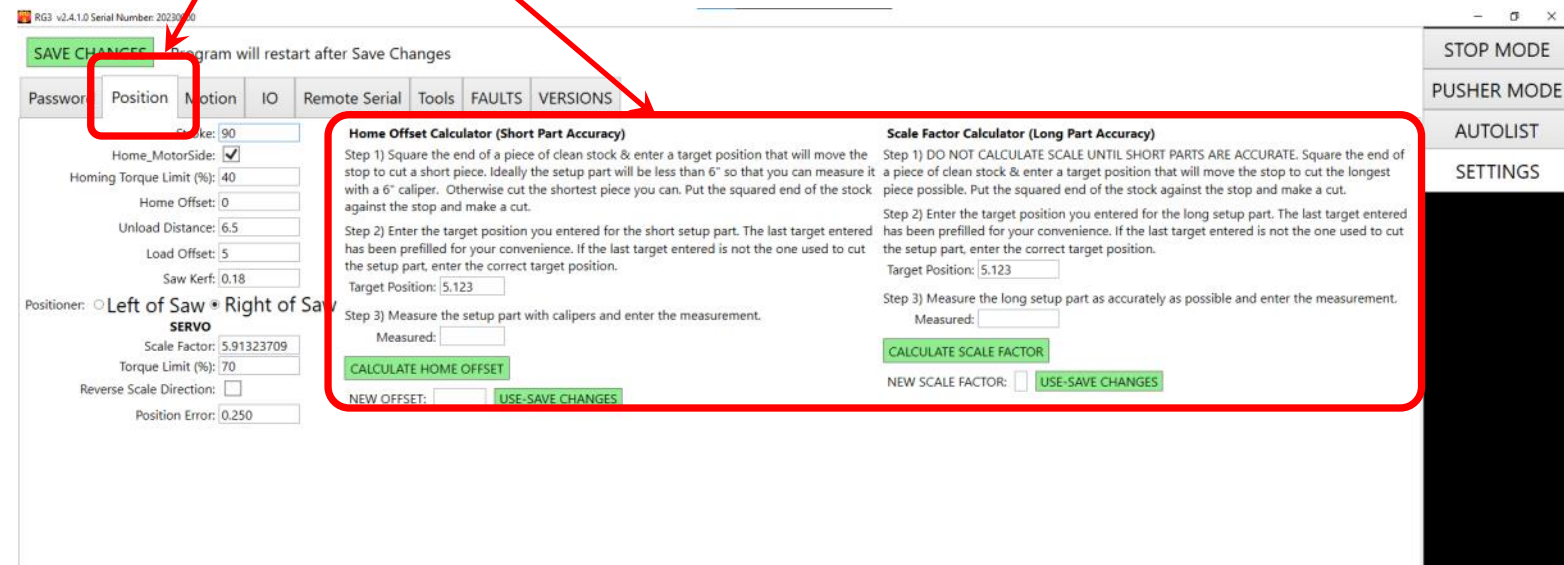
RG3 v2.4.1.0 Serial Number: 20230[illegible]

SAVE CHANGES Program will restart after Save Changes

Passwo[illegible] Position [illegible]otion IO Remote Serial Tools FAULTS VERSIONS

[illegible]ke: 90
Home_MotorSide: ☑
Homing Torque Limit (%): 40
Home Offset: 0
Unload Distance: 6.5
Load Offset: 5
Saw Kerf: 0.18
Positioner: ○ Left of Saw ● Right of Sa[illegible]
SERVO
Scale Factor: 5.91323709
Torque Limit (%): 70
Reverse Scale Direction:
Position Error: 0.250

Home Offset Calculator (Short Part Accuracy)

Step 1) Square the end of a piece of clean stock & enter a target position that will move the stop to cut a short piece. Ideally the setup part will be less than 6" so that you can measure it with a 6" caliper. Otherwise cut the shortest piece you can. Put the squared end of the stock against the stop and make a cut.

Step 2) Enter the target position you entered for the short setup part. The last target entered has been prefilled for your convenience. If the last target entered is not the one used to cut the setup part, enter the correct target position.

Target Position: 5.123

Step 3) Measure the setup part with calipers and enter the measurement.

Measured:

CALCULATE HOME OFFSET

NEW OFFSET: USE-SAVE CHANGES

Scale Factor Calculator (Long Part Accuracy)

Step 1) DO NOT CALCULATE SCALE UNTIL SHORT PARTS ARE ACCURATE. Square the end of a piece of clean stock & enter a target position that will move the stop to cut the longest piece possible. Put the squared end of the stock against the stop and make a cut.

Step 2) Enter the target position you entered for the long setup part. The last target entered has been prefilled for your convenience. If the last target entered is not the one used to cut the setup part, enter the correct target position.

Target Position: 5.123

Step 3) Measure the long setup part as accurately as possible and enter the measurement.

Measured:

CALCULATE SCALE FACTOR

NEW SCALE FACTOR: USE-SAVE CHANGES

STOP MODE
PUSHER MODE
AUTOLIST
SETTINGS